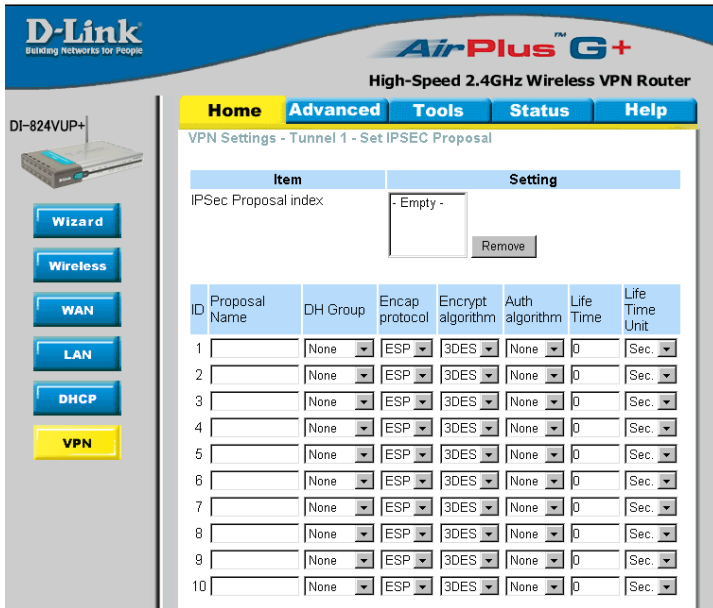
D-Link
Building Networks for People

AirPlus G+
High-Speed 2.4GHz Wireless VPN Router

DI-824VUP+

Wizard
Wireless
WAN
LAN
DHCP
VPN

Home | Advanced | Tools | Status | Help

VPN Settings - Tunnel 1 - Set IPSEC Proposal

| Item | Setting |
|---|---|
| IPSec Proposal index | - Empty - |

Remove

| ID | Proposal Name | DH Group | Encap protocol | Encrypt algorithm | Auth algorithm | Life Time | Life Time Unit |
|---|---|---|---|---|---|---|---|
| 1 | | None | ESP | 3DES | None | 0 | Sec. |
| 2 | | None | ESP | 3DES | None | 0 | Sec. |
| 3 | | None | ESP | 3DES | None | 0 | Sec. |
| 4 | | None | ESP | 3DES | None | 0 | Sec. |
| 5 | | None | ESP | 3DES | None | 0 | Sec. |
| 6 | | None | ESP | 3DES | None | 0 | Sec. |
| 7 | | None | ESP | 3DES | None | 0 | Sec. |
| 8 | | None | ESP | 3DES | None | 0 | Sec. |
| 9 | | None | ESP | 3DES | None | 0 | Sec. |
| 10 | | None | ESP | 3DES | None | 0 | Sec. |